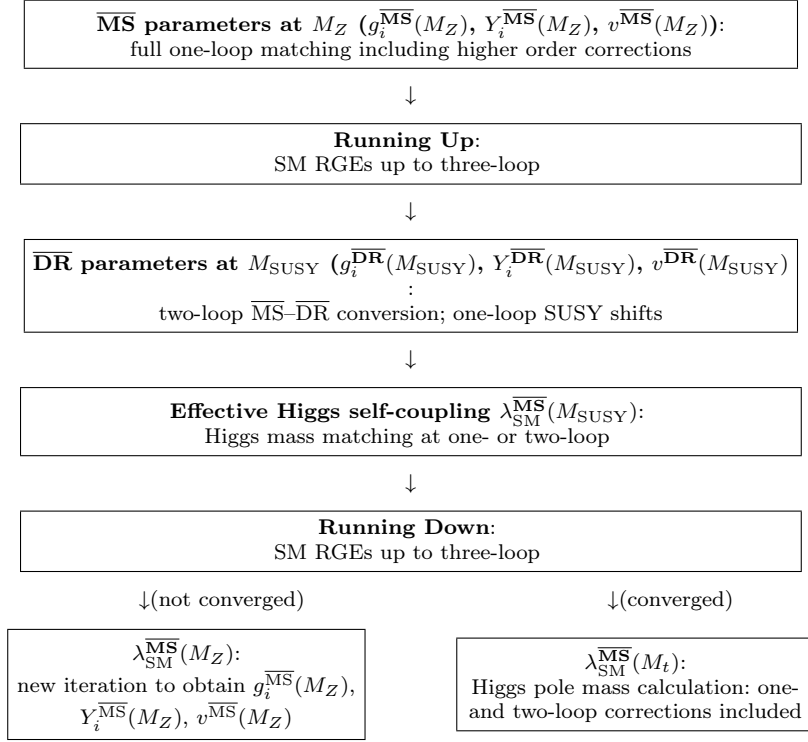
$\overline{\textbf{MS}}$ **parameters at** $M_Z$ **(**$g_i^{\overline{\textbf{MS}}}(M_Z)$**,** $Y_i^{\overline{\textbf{MS}}}(M_Z)$**,** $v^{\overline{\textbf{MS}}}(M_Z)$**)**:
full one-loop matching including higher order corrections

↓

**Running Up**:
SM RGEs up to three-loop

↓

$\overline{\textbf{DR}}$ **parameters at** $M_{\text{SUSY}}$ **(**$g_i^{\overline{\textbf{DR}}}(M_{\text{SUSY}})$**,** $Y_i^{\overline{\textbf{DR}}}(M_{\text{SUSY}})$**,** $v^{\overline{\textbf{DR}}}(M_{\text{SUSY}})$
:
two-loop $\overline{\text{MS}}$–$\overline{\text{DR}}$ conversion; one-loop SUSY shifts

↓

**Effective Higgs self-coupling** $\lambda_{\text{SM}}^{\overline{\textbf{MS}}}(M_{\text{SUSY}})$:
Higgs mass matching at one- or two-loop

↓

**Running Down**:
SM RGEs up to three-loop

↓(not converged)

↓(converged)

$\lambda_{\text{SM}}^{\overline{\textbf{MS}}}(M_Z)$:
new iteration to obtain $g_i^{\overline{\text{MS}}}(M_Z)$, $Y_i^{\overline{\text{MS}}}(M_Z)$, $v^{\overline{\text{MS}}}(M_Z)$

$\lambda_{\text{SM}}^{\overline{\textbf{MS}}}(M_t)$:
Higgs pole mass calculation: one- and two-loop corrections included